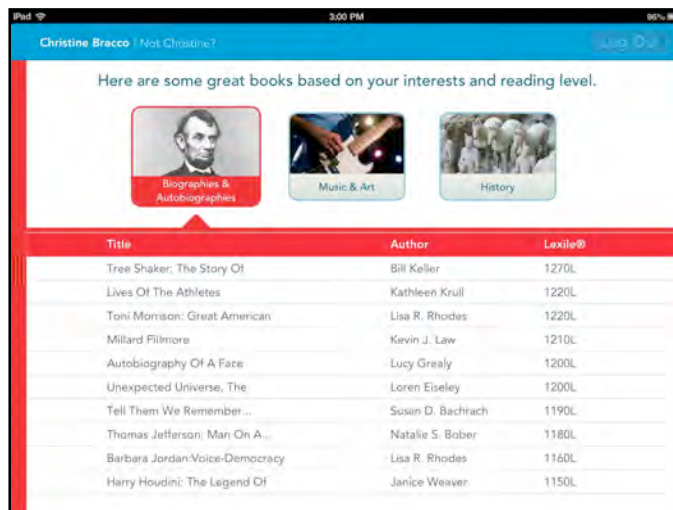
iPad 3:00 PM 96%

Christine Bracco | Not Christine?

Log Out

Here are some great books based on your interests and reading level.

Biographies & Autobiographies

Music & Art

History

| Title | Author | Lexile® |
|---|---|---|
| Tree Shaker: The Story Of | Bill Keller | 1270L |
| Lives Of The Athletes | Kathleen Krull | 1220L |
| Toni Morrison: Great American | Lisa R. Rhodes | 1220L |
| Millard Fillmore | Kevin J. Law | 1210L |
| Autobiography Of A Face | Lucy Grealy | 1200L |
| Unexpected Universe, The | Loren Eiseley | 1200L |
| Tell Them We Remember... | Susan D. Bachrach | 1190L |
| Thomas Jefferson: Man On A... | Natalie S. Bober | 1180L |
| Barbara Jordan:Voice-Democracy | Lisa R. Rhodes | 1160L |
| Harry Houdini: The Legend Of | Janice Weaver | 1150L |